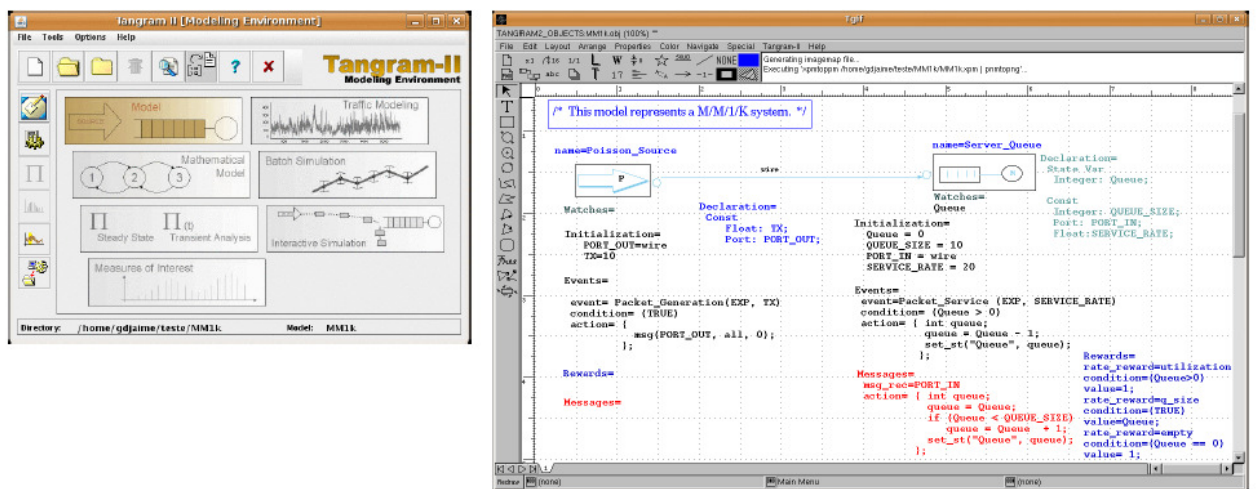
Tangram II [Modeling Environment]

File Tools Options Help

Tangram-II
Modeling Environment

Model
Traffic Modeling
Mathematical Model
Batch Simulation
Steady State
Transient Analysis
Interactive Simulation
Measures of Interest

Directory: /home/gdjaime/teste/MM1k
Model: MM1k

Tgif

TANGRAM2_OBJECTS:MM1k.obj (100%) *

File Edit Layout Arrange Properties Color Navigate Special Tangram-II Help

Generating imagemap file...
Executing 'xpmtoppm /home/gdjaime/teste/MM1k/MM1k.xpm | pnmtopng'...

/* This model represents a M/M/1/K system. */

name=Poisson_Source

wire

Watches=

Declaration=
Const
Float: TX;
Port: PORT_OUT;

Initialization=
PORT_OUT=wire
TX=10

Events=

event= Packet_Generation(EXP, TX)
condition= (TRUE)
action= {
msg(PORT_OUT, all, 0);
};

Rewards=

Messages=

name=Server_Queue

Watches=
Queue

Declaration=
State Var
Integer: Queue;

Const
Integer: QUEUE_SIZE;
Port: PORT_IN;
Float:SERVICE_RATE;

Initialization=
Queue = 0
QUEUE_SIZE = 10
PORT_IN = wire
SERVICE_RATE = 20

Events=
event=Packet_Service (EXP, SERVICE_RATE)
condition= (Queue > 0)
action= { int queue;
queue = Queue - 1;
set_st("Queue", queue);
};

Messages=
msg_rec=PORT_IN
action= { int queue;
queue = Queue;
if (Queue < QUEUE_SIZE)
queue = Queue + 1;
set_st("Queue", queue);
};

Rewards=
rate_reward=utilization
condition=(Queue>0)
value=1;
rate_reward=q_size
condition=(TRUE)
value=Queue;
rate_reward=empty
condition=(Queue == 0)
value= 1;

(none)
Main Menu
(none)